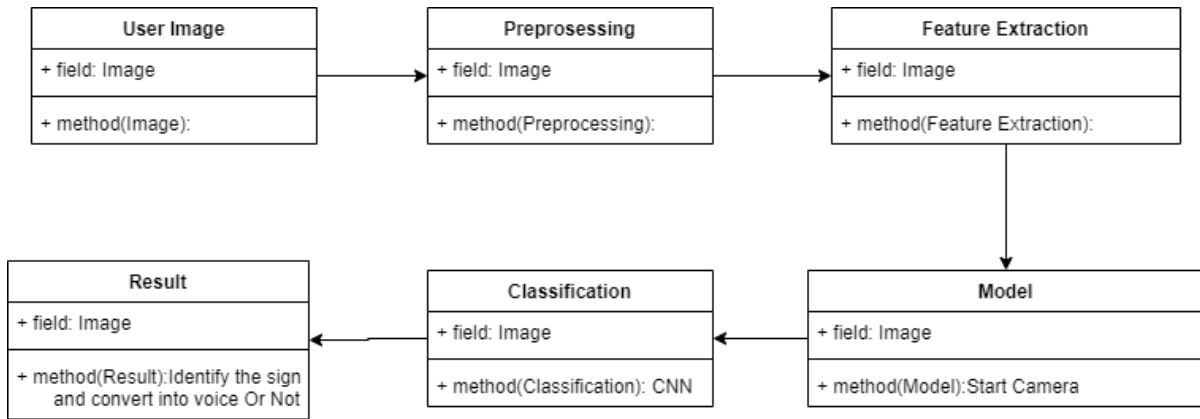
User Image
+ field: Image
+ method(Image):

Preprosessing
+ field: Image
+ method(Preprocessing):

Feature Extraction
+ field: Image
+ method(Feature Extraction):

Model
+ field: Image
+ method(Model):Start Camera

Classification
+ field: Image
+ method(Classification): CNN

Result
+ field: Image
+ method(Result):Identify the sign and convert into voice Or Not